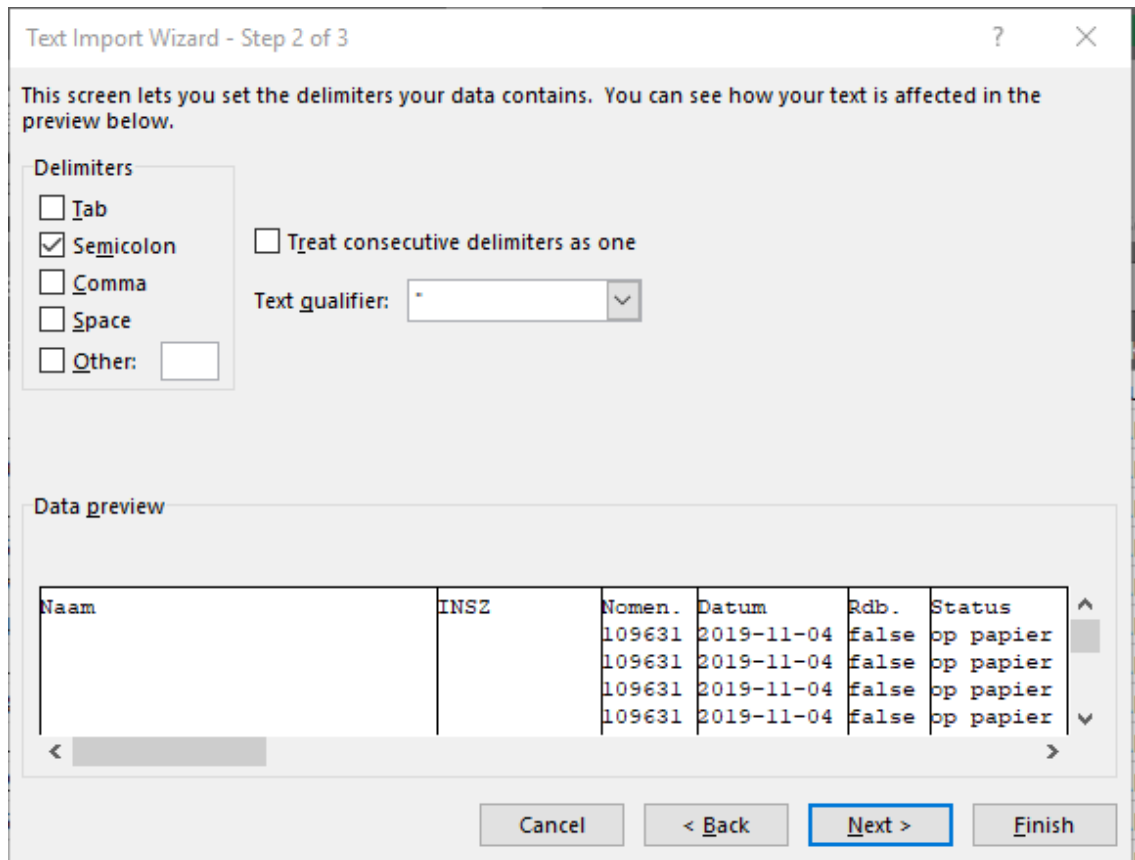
Text Import Wizard - Step 2 of 3

?

This screen lets you set the delimiters your data contains. You can see how your text is affected in the preview below.

Delimiters

Tab

Semicolon

Comma

Space

Other:

Treat consecutive delimiters as one

Text qualifier: "

Data preview

| Naam | INSZ | Nomen. | Datum | Rdb. | Status |
|---|---|---|---|---|---|
| | | 109631 | 2019-11-04 | false | op papier |
| | | 109631 | 2019-11-04 | false | op papier |
| | | 109631 | 2019-11-04 | false | op papier |
| | | 109631 | 2019-11-04 | false | op papier |

Cancel

< Back

Next >

Finish